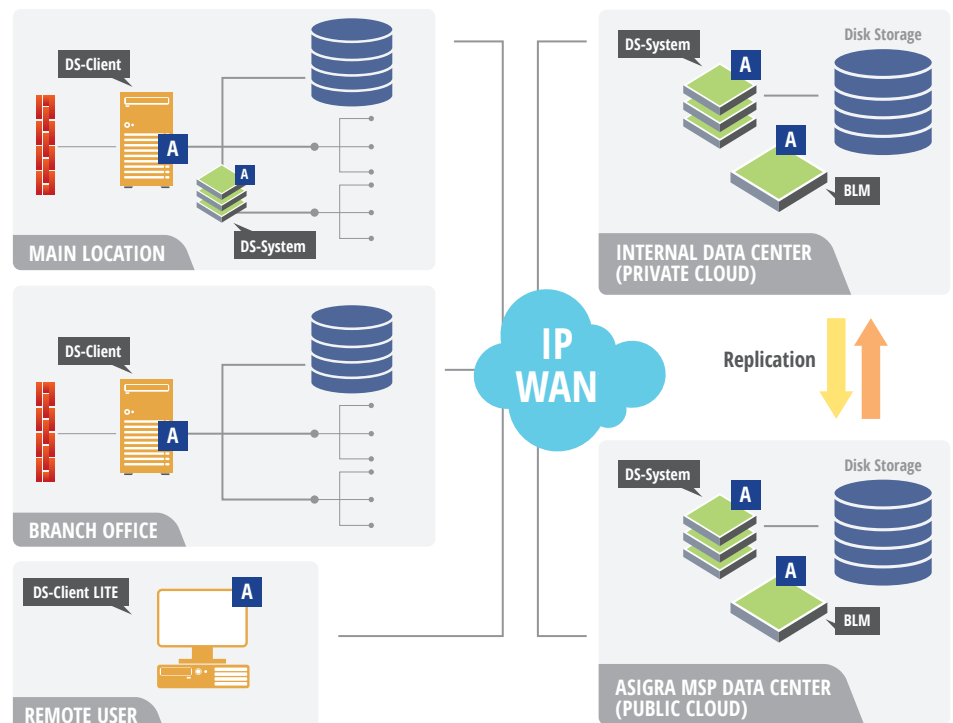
DS-Client

A

A

DS-System

MAIN LOCATION

DS-Client

A

BRANCH OFFICE

DS-Client LITE

A

REMOTE USER

IP WAN

DS-System

A

Disk Storage

A

BLM

INTERNAL DATA CENTER (PRIVATE CLOUD)

Replication

DS-System

A

Disk Storage

A

BLM

ASIGRA MSP DATA CENTER (PUBLIC CLOUD)